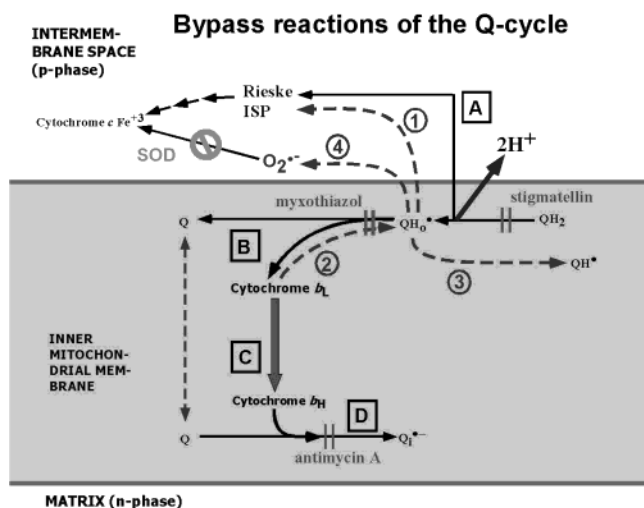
INTERMEMBRANE SPACE (p-phase)

Bypass reactions of the Q-cycle

Rieske ISP

A

1

Cytochrome *c* Fe$^{+3}$

SOD

$O_2^{\bullet-}$

4

$2H^+$

myxothiazol

stigmatellin

Q

$QH_o^{\bullet}$

$QH_2$

B

2

Cytochrome $b_L$

3

$QH^{\bullet}$

INNER MITOCHONDRIAL MEMBRANE

C

Cytochrome $b_H$

D

Q

$Q_i^{\bullet-}$

antimycin A

MATRIX (n-phase)